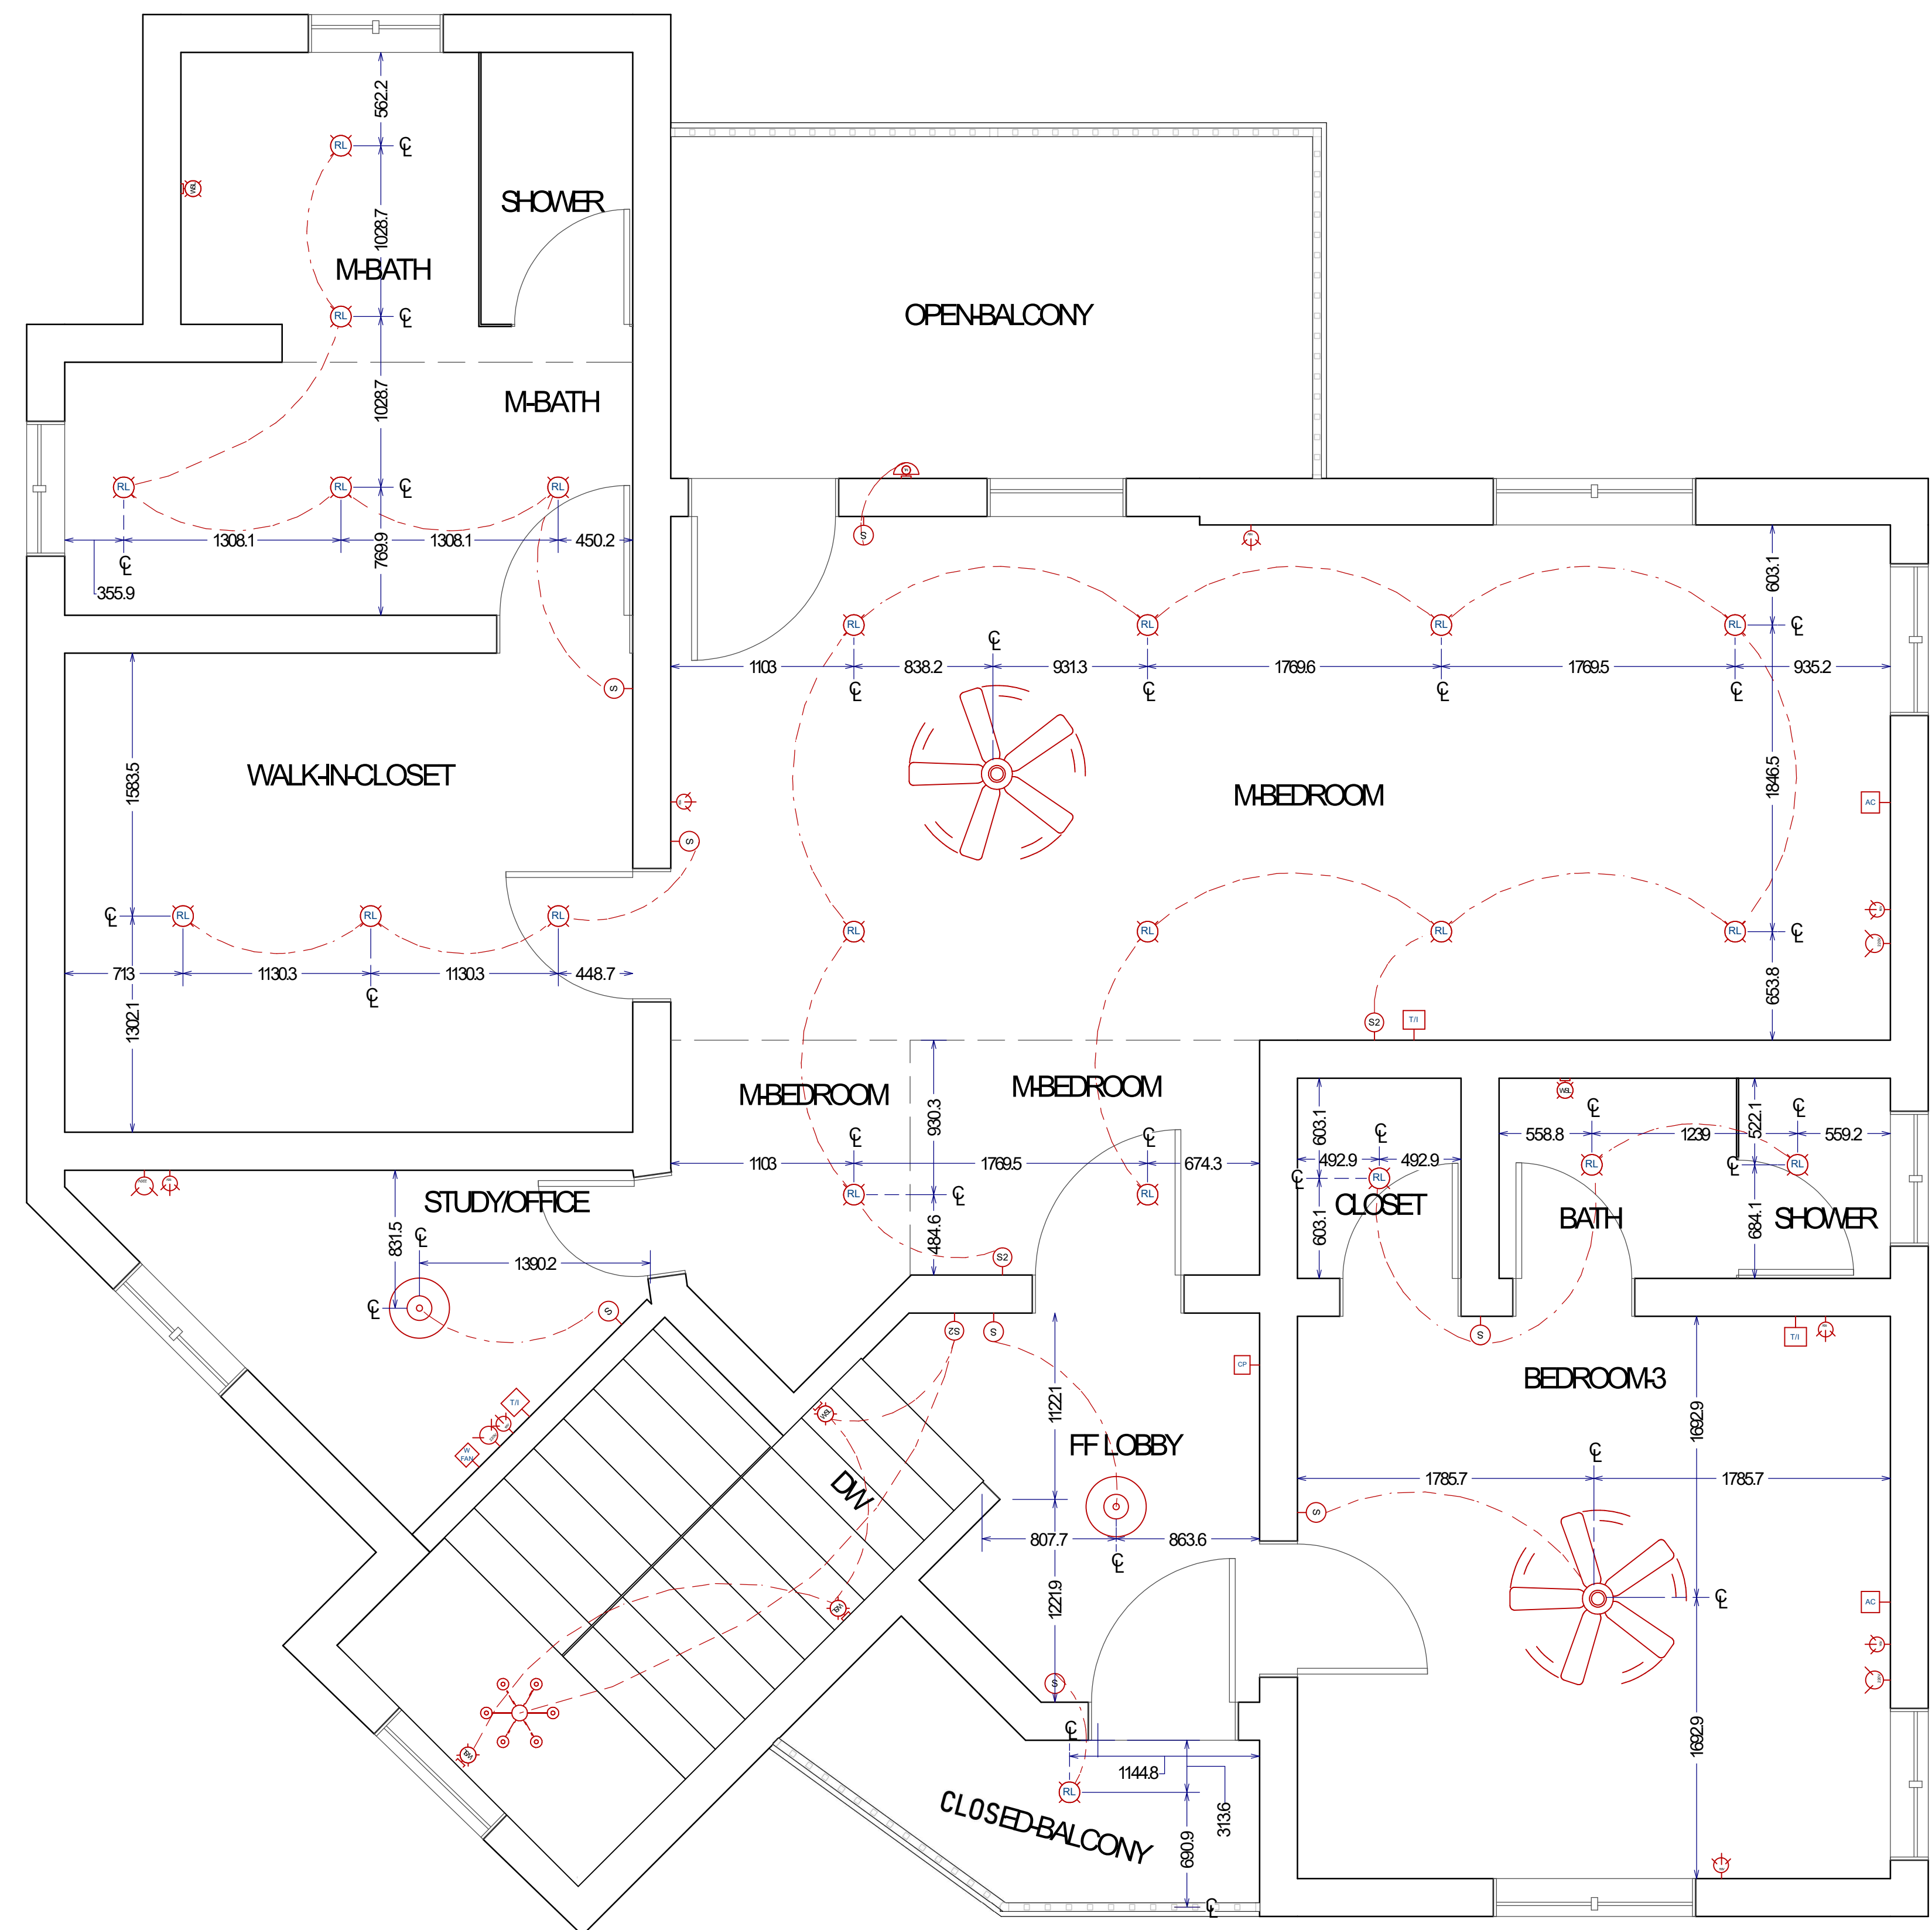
562.2
RL
℄
1028.7
SHOWER
M-BATH
RL
℄
OPEN-BALCONY
1028.7
M-BATH
RL
RL
℄
RL
1308.1
769.9
1308.1
450.2
℄
355.9
S
S
603.1
RL
RL
RL
RL
℄
℄
1103
838.2
931.3
1769.6
1769.5
935.2
℄
℄
℄
℄
S
1583.5
WALK-IN-CLOSET
M-BEDROOM
1846.5
AC
S
℄
RL
RL
RL
RL
RL
RL
RL
℄
713
1130.3
1130.3
448.7
℄
653.8
S2
T/I
1302.1
M-BEDROOM
930.3
M-BEDROOM
℄
℄
603.1
℄
℄
℄
1103
1769.5
674.3
492.9
492.9
558.8
1239
522.1
559.2
STUDY/OFFICE
RL
℄
RL
RL
RL
RL
831.5
℄
484.6
CLOSET
BATH
SHOWER
1390.2
603.1
684.1
℄
S2
S
S
S2
S
S
T/I
T/I
CP
1122.1
BEDROOM-3
1692.9
FF LOBBY
DW
℄
1785.7
1785.7
807.7
863.6
S
℄
℄
1221.9
AC
S
℄
1144.8
RL
313.6
690.9
1692.9
CLOSED-BALCONY
℄